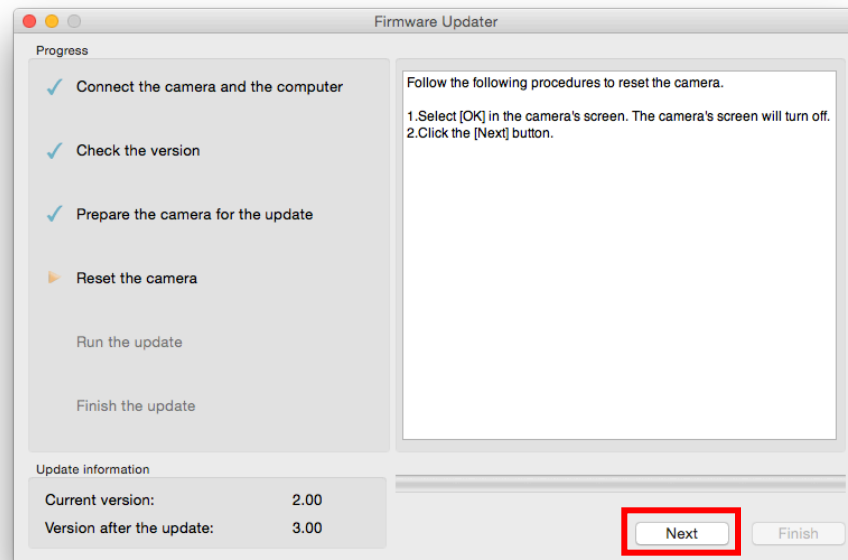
Firmware Updater

Progress

Connect the camera and the computer

Check the version

Prepare the camera for the update

Reset the camera

Run the update

Finish the update

Follow the following procedures to reset the camera.

1.Select [OK] in the camera's screen. The camera's screen will turn off.
2.Click the [Next] button.

Update information

| Current version: | 2.00 |
|---|---|
| Version after the update: | 3.00 |

Next

Finish